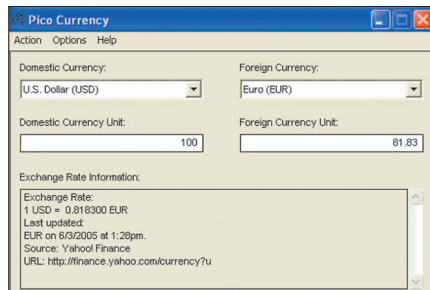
Pico Currency

Action Options Help

Domestic Currency:

U.S. Dollar (USD)

Foreign Currency:

Euro (EUR)

Domestic Currency Unit:

100

Foreign Currency Unit:

81.83

Exchange Rate Information:

Exchange Rate:
1 USD = 0.818300 EUR
Last updated:
EUR on 6/3/2005 at 1:28pm.
Source: Yahoo! Finance
URL: http://finance.yahoo.com/currency?u